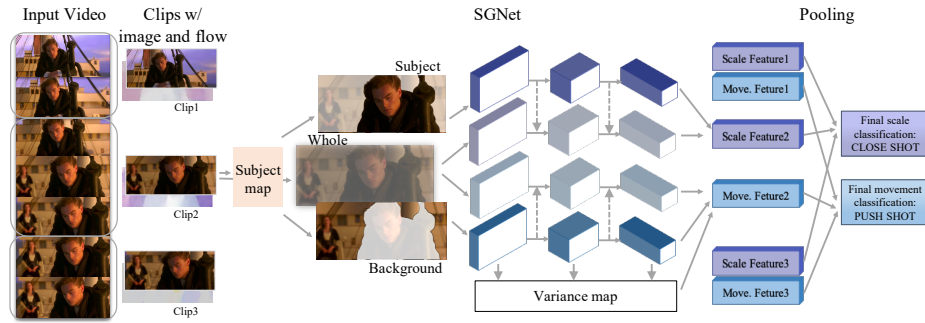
Input Video

Clips w/ image and flow

Clip1

Clip2

Clip3

Subject map

Subject

Whole

Background

SGNet

Variance map

Pooling

Scale Feature1

Move. Feture1

Scale Feature2

Move. Feture2

Scale Feature3

Move. Feture3

Final scale classification: CLOSE SHOT

Final movement classification: PUSH SHOT